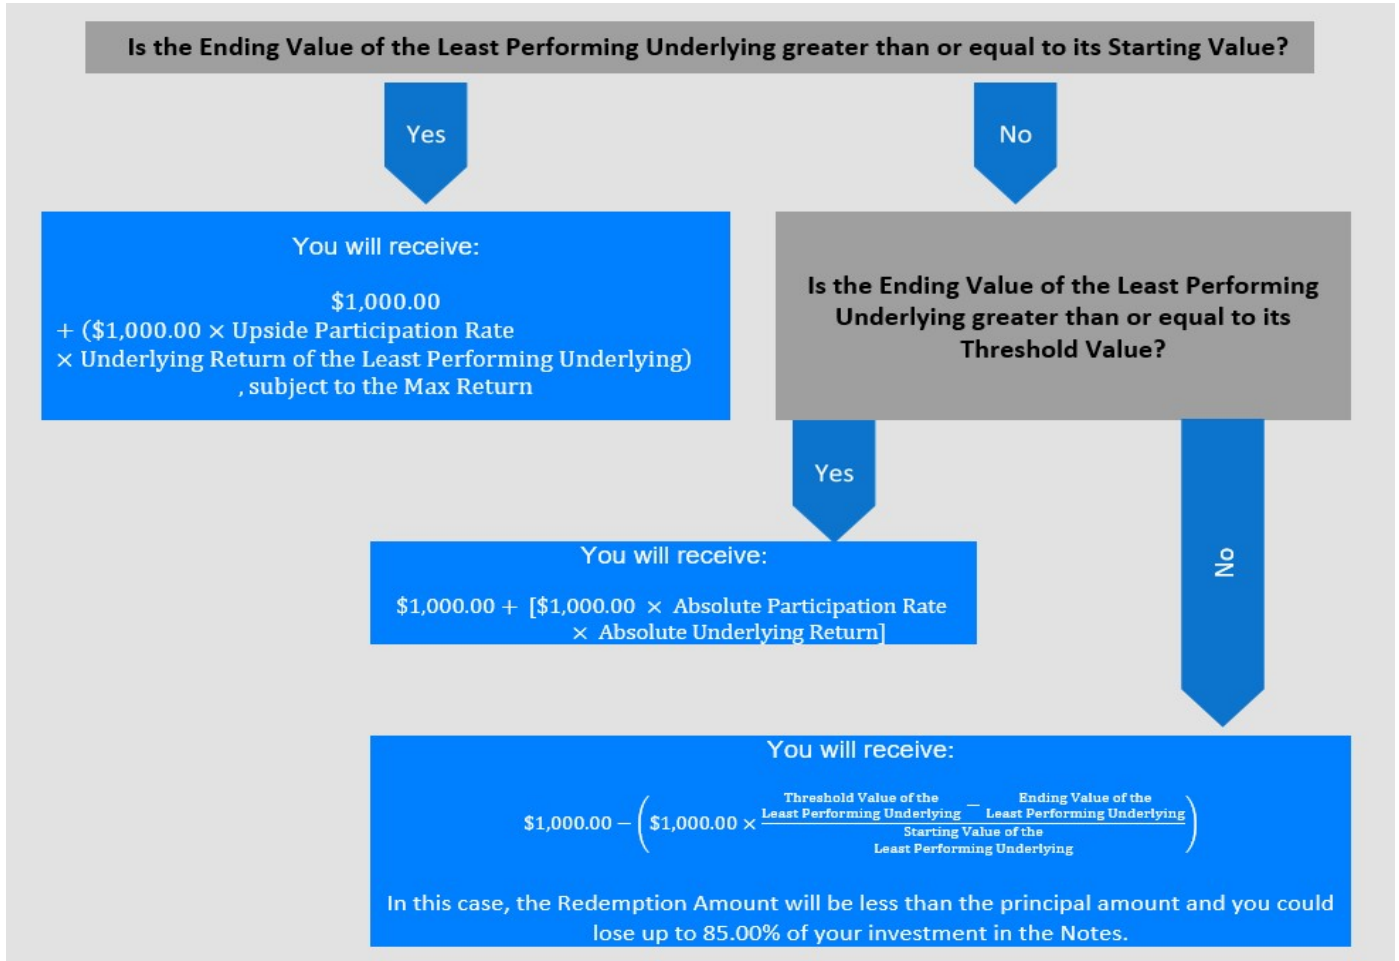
Is the Ending Value of the Least Performing Underlying greater than or equal to its Starting Value?

Yes

No

You will receive:

$1,000.00
+ ($1,000.00 × Upside Participation Rate
× Underlying Return of the Least Performing Underlying)
, subject to the Max Return

Is the Ending Value of the Least Performing Underlying greater than or equal to its Threshold Value?

Yes

No

You will receive:

$1,000.00 + [$1,000.00 × Absolute Participation Rate × Absolute Underlying Return]

You will receive:

$1,000.00 − $\left( \$1{,}000.00 \times \frac{\text{Threshold Value of the Least Performing Underlying} - \text{Ending Value of the Least Performing Underlying}}{\text{Starting Value of the Least Performing Underlying}} \right)$

In this case, the Redemption Amount will be less than the principal amount and you could lose up to 85.00% of your investment in the Notes.